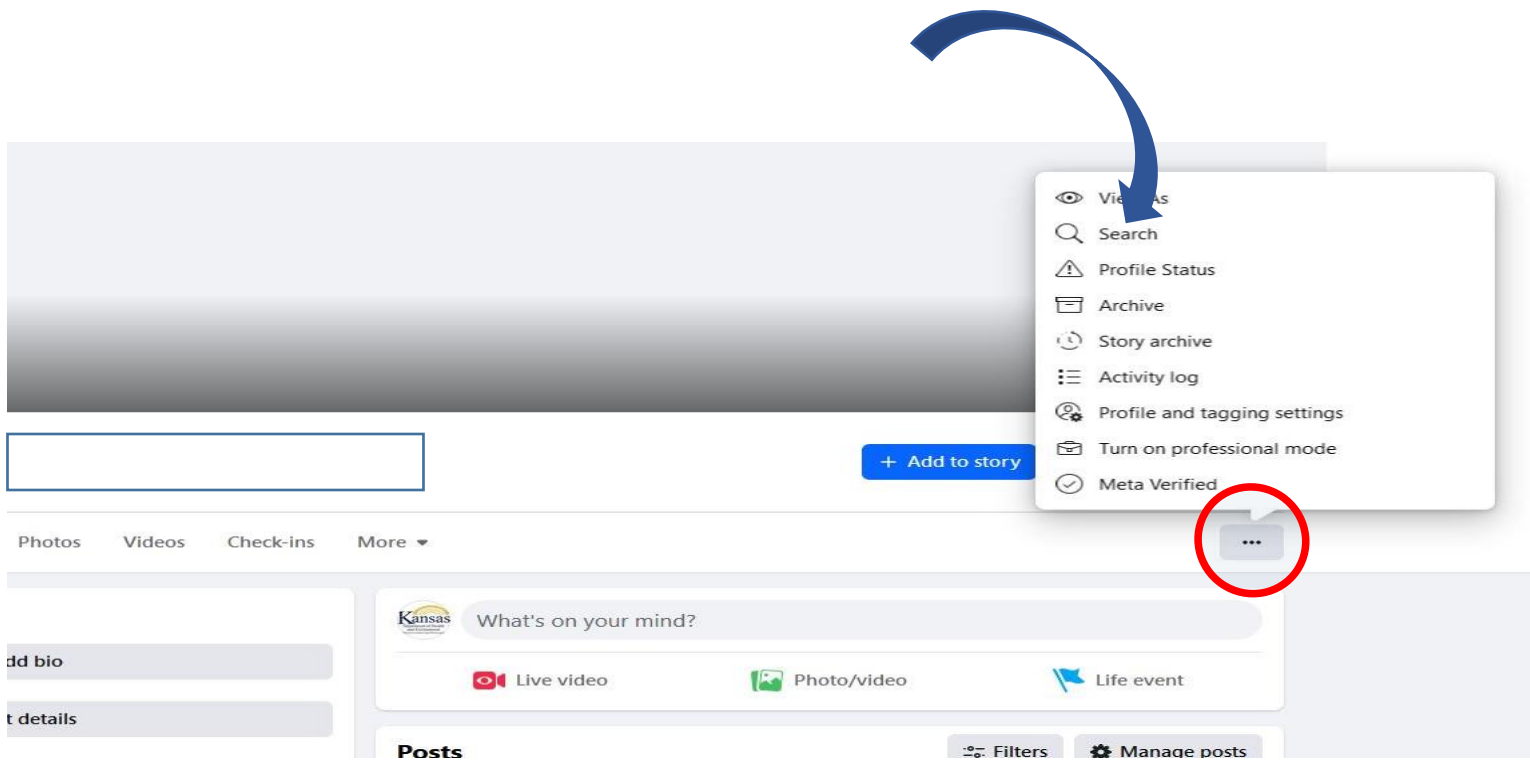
Vie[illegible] As
Search
Profile Status
Archive
Story archive
Activity log
Profile and tagging settings
Turn on professional mode
Meta Verified

+ Add to story

Photos Videos Check-ins More

...

Kansas

What's on your mind?

dd bio

Live video Photo/video Life event

t details

Posts

Filters Manage posts